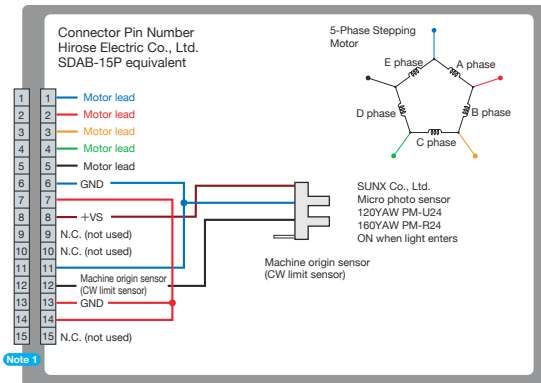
Connector Pin Number
Hirose Electric Co., Ltd.
SDAB-15P equivalent

5-Phase Stepping Motor

E phase
A phase
D phase
B phase
C phase

| 1 | 1 | Motor lead |
|---|---|---|
| 2 | 2 | Motor lead |
| 3 | 3 | Motor lead |
| 4 | 4 | Motor lead |
| 5 | 5 | Motor lead |
| 6 | 6 | GND |
| 7 | 7 | |
| 8 | 8 | +VS |
| 9 | 9 | N.C. (not used) |
| 10 | 10 | N.C. (not used) |
| 11 | 11 | |
| 12 | 12 | Machine origin sensor (CW limit sensor) |
| 13 | 13 | GND |
| 14 | 14 | |
| 15 | 15 | N.C. (not used) |

Machine origin sensor (CW limit sensor)

SUNX Co., Ltd.
Micro photo sensor
120YAW PM-U24
160YAW PM-R24
ON when light enters

Machine origin sensor
(CW limit sensor)

Note 1